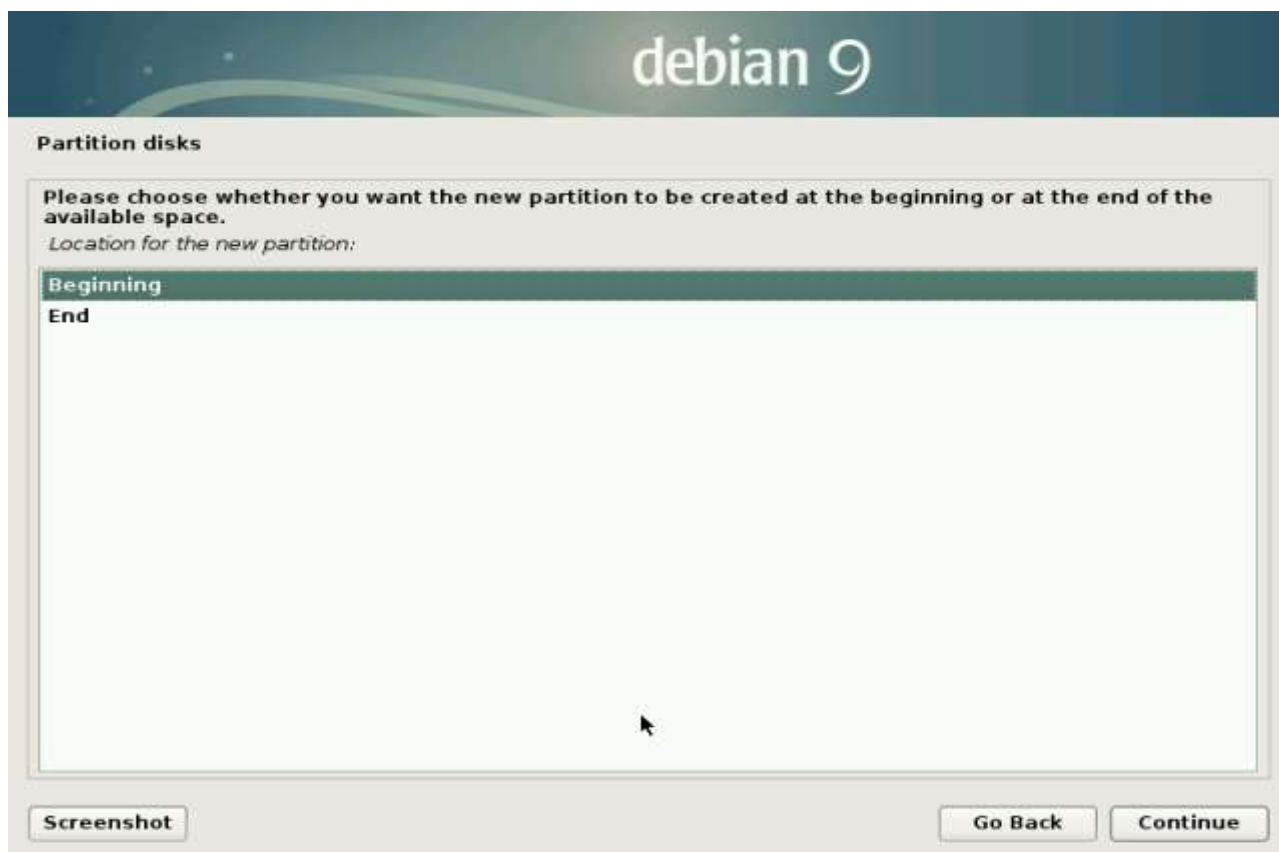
debian 9

Partition disks

Please choose whether you want the new partition to be created at the beginning or at the end of the available space.

Location for the new partition:

Beginning
End

Screenshot

Go Back

Continue